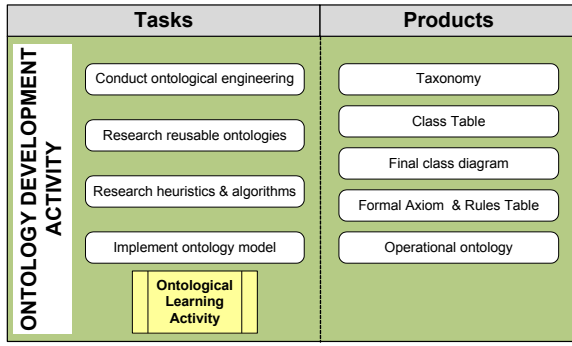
| Tasks | Products |
|---|---|
| Conduct ontological engineering | Taxonomy |
| Research reusable ontologies | Class Table |
| Research heuristics & algorithms | Final class diagram |
| Implement ontology model | Formal Axiom & Rules Table |
| Ontological Learning Activity | Operational ontology |

ONTOLOGY DEVELOPMENT ACTIVITY